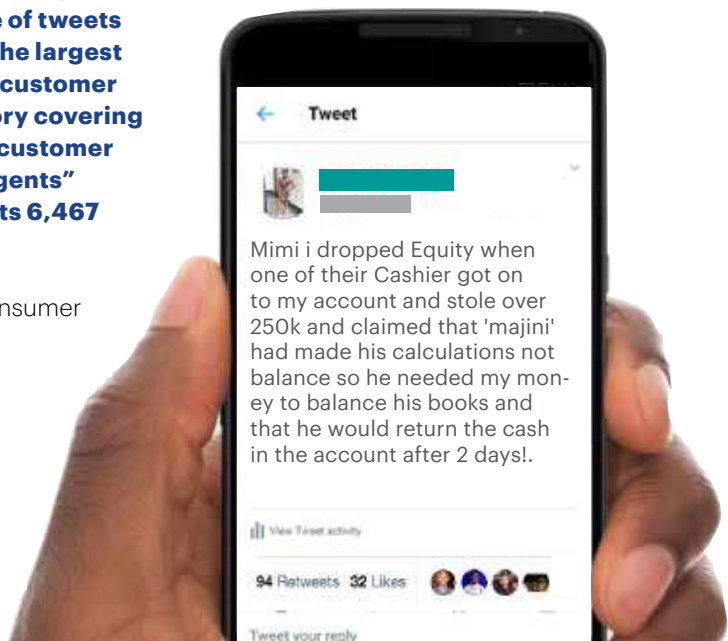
e of tweets
he largest
customer
ory covering
customer
gents"
ts 6,467

nsumer

Tweet

Mimi i dropped Equity when one of their Cashier got on to my account and stole over 250k and claimed that 'majini' had made his calculations not balance so he needed my money to balance his books and that he would return the cash in the account after 2 days!.

View Tweet activity

94 Retweets 32 Likes

Tweet your reply